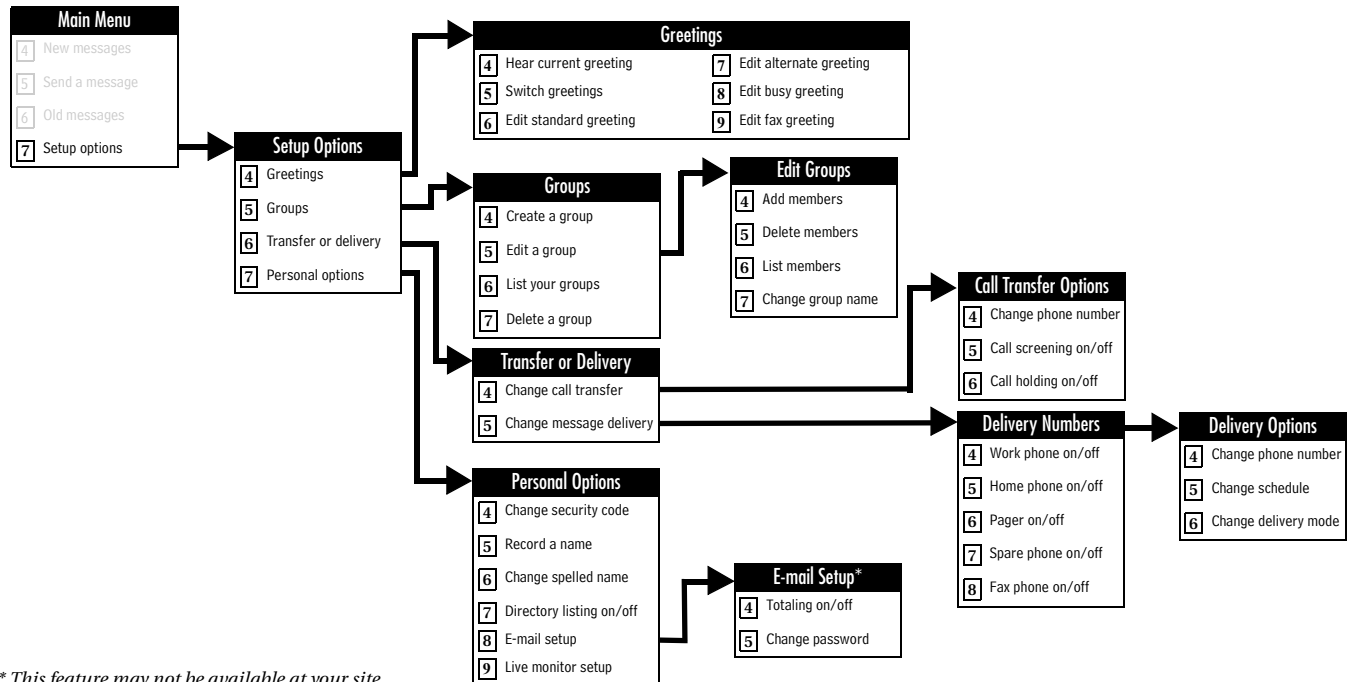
Main Menu
4 New messages
5 Send a message
6 Old messages
7 Setup options

Setup Options
4 Greetings
5 Groups
6 Transfer or delivery
7 Personal options

Greetings
4 Hear current greeting
5 Switch greetings
6 Edit standard greeting
7 Edit alternate greeting
8 Edit busy greeting
9 Edit fax greeting

Groups
4 Create a group
5 Edit a group
6 List your groups
7 Delete a group

Edit Groups
4 Add members
5 Delete members
6 List members
7 Change group name

Transfer or Delivery
4 Change call transfer
5 Change message delivery

Call Transfer Options
4 Change phone number
5 Call screening on/off
6 Call holding on/off

Delivery Numbers
4 Work phone on/off
5 Home phone on/off
6 Pager on/off
7 Spare phone on/off
8 Fax phone on/off

Delivery Options
4 Change phone number
5 Change schedule
6 Change delivery mode

Personal Options
4 Change security code
5 Record a name
6 Change spelled name
7 Directory listing on/off
8 E-mail setup
9 Live monitor setup

E-mail Setup*
4 Totaling on/off
5 Change password

* This feature may not be available at your site